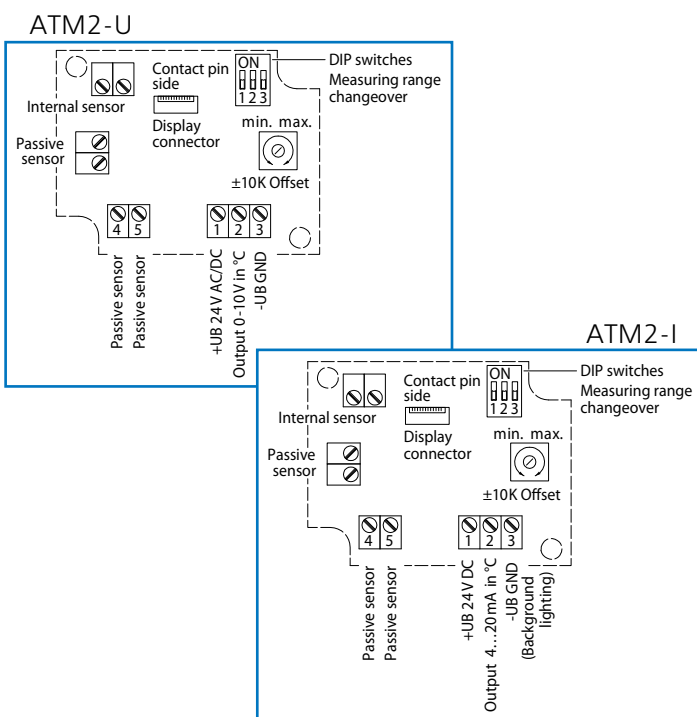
ATM2-U

Internal sensor

Contact pin side

Display connector

ON
1 2 3

DIP switches
Measuring range changeover

min. max.

±10K Offset

Passive sensor

4 5

1 2 3

Passive sensor
Passive sensor

+UB 24 V AC/DC
Output 0-10 V in °C
-UB GND

ATM2-I

Internal sensor

Contact pin side

Display connector

ON
1 2 3

DIP switches
Measuring range changeover

min. max.

±10K Offset

Passive sensor

4 5

1 2 3

Passive sensor
Passive sensor

+UB 24 V DC
Output 4...20 mA in °C
-UB GND
(Background lighting)